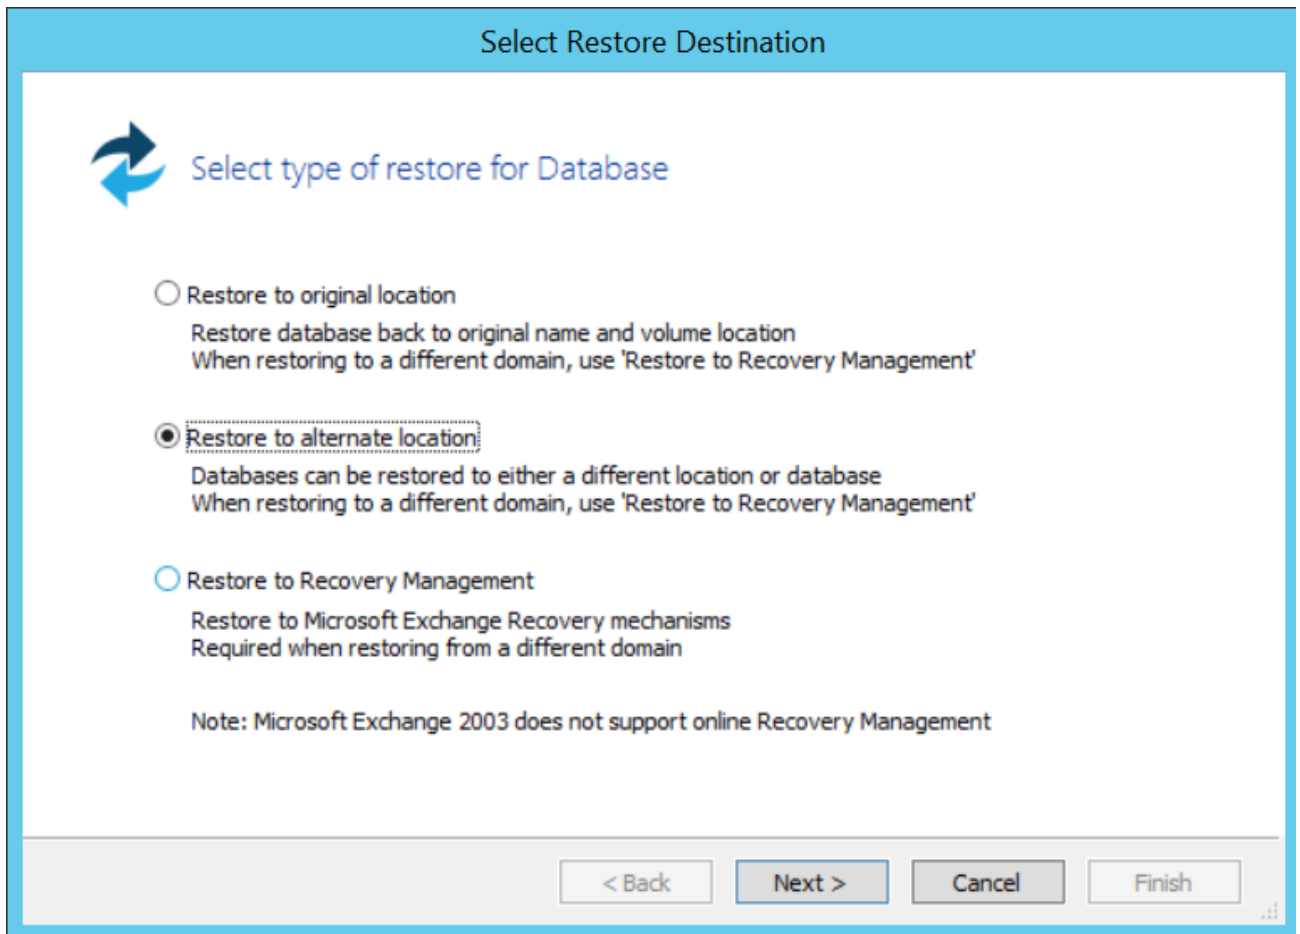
Select Restore Destination

Select type of restore for Database

Restore to original location

Restore database back to original name and volume location
When restoring to a different domain, use 'Restore to Recovery Management'

Restore to alternate location

Databases can be restored to either a different location or database
When restoring to a different domain, use 'Restore to Recovery Management'

Restore to Recovery Management

Restore to Microsoft Exchange Recovery mechanisms
Required when restoring from a different domain

Note: Microsoft Exchange 2003 does not support online Recovery Management

< Back
Next >
Cancel
Finish